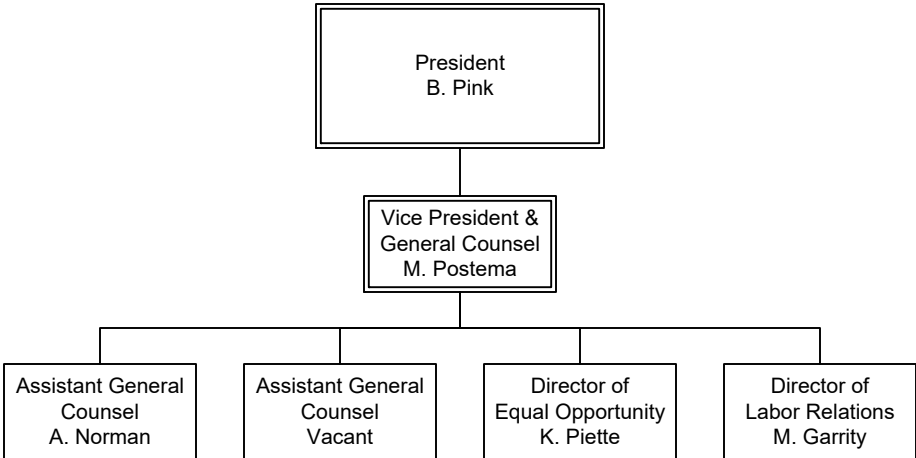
President
B. Pink

Vice President &
General Counsel
M. Postema

Assistant General
Counsel
A. Norman

Assistant General
Counsel
Vacant

Director of
Equal Opportunity
K. Piette

Director of
Labor Relations
M. Garrity